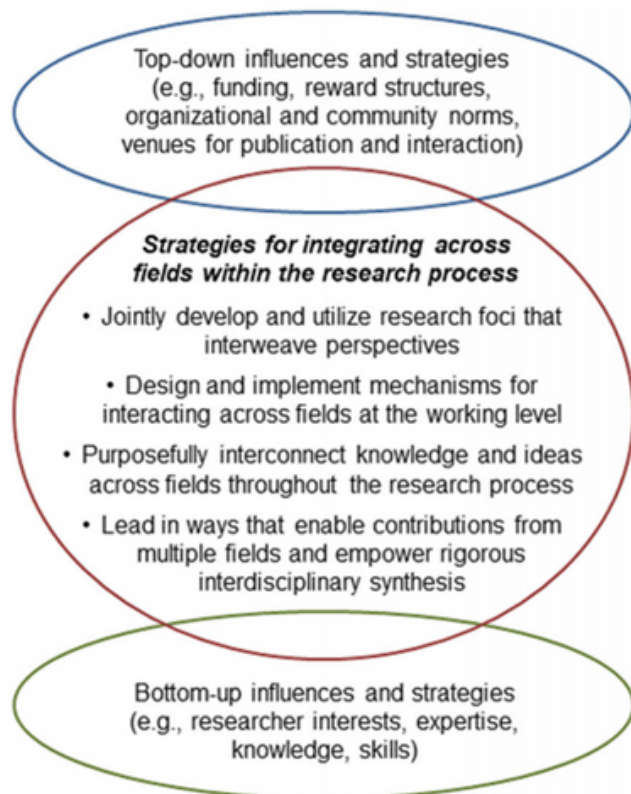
Top-down influences and strategies (e.g., funding, reward structures, organizational and community norms, venues for publication and interaction)

***Strategies for integrating across fields within the research process***

• Jointly develop and utilize research foci that interweave perspectives

• Design and implement mechanisms for interacting across fields at the working level

• Purposefully interconnect knowledge and ideas across fields throughout the research process

• Lead in ways that enable contributions from multiple fields and empower rigorous interdisciplinary synthesis

Bottom-up influences and strategies (e.g., researcher interests, expertise, knowledge, skills)